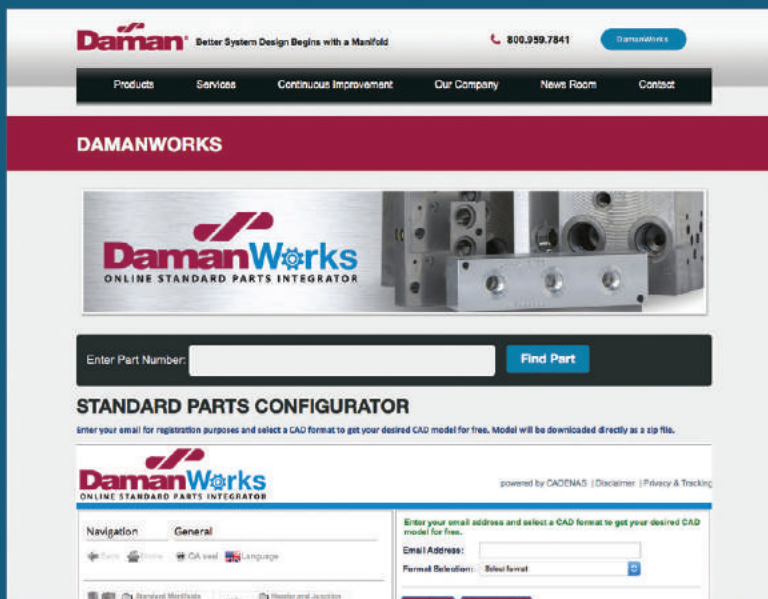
Daman Better System Design Begins with a Manifold

800.959.7841

DamanWorks

Products Services Continuous Improvement Our Company News Room Contact

DAMANWORKS

DamanWorks
ONLINE STANDARD PARTS INTEGRATOR

Enter Part Number:

Find Part

STANDARD PARTS CONFIGURATOR

Enter your email for registration purposes and select a CAD format to get your desired CAD model for free. Model will be downloaded directly as a zip file.

DamanWorks
ONLINE STANDARD PARTS INTEGRATOR

powered by CADENAS | Disclaimer | Privacy & Tracking

Navigation General

Back Home CA seal Language

Enter your email address and select a CAD format to get your desired CAD model for free.

Email Address:

Format Selection: Select format

Standard Manifolds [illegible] Header and Junction